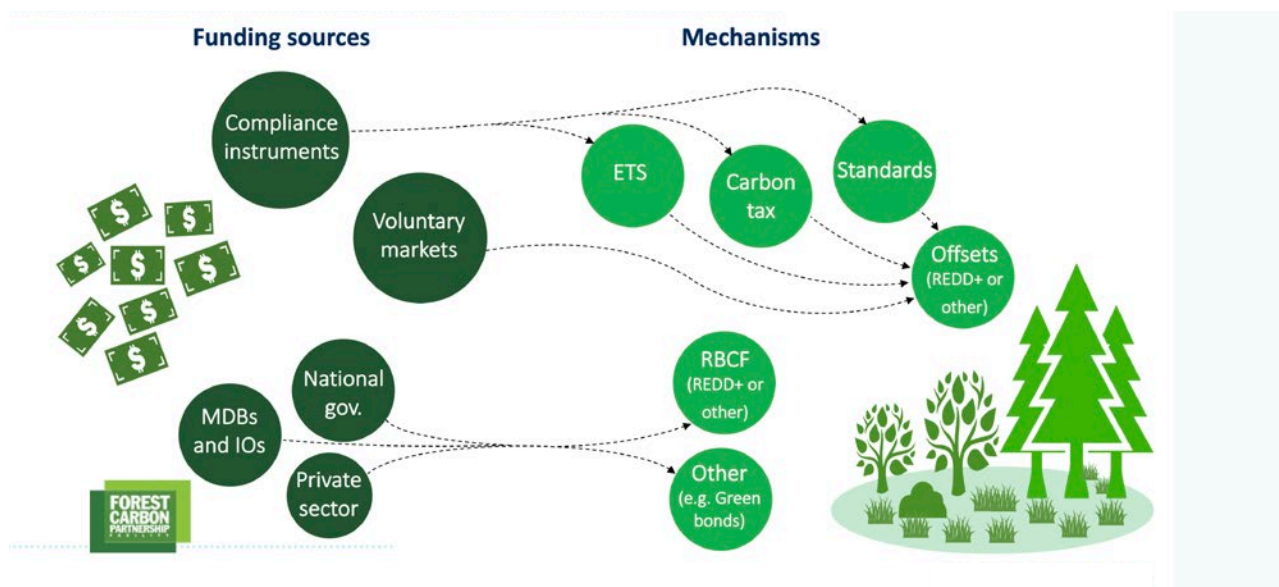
Funding sources

Mechanisms

Compliance instruments

Voluntary markets

ETS

Carbon tax

Standards

Offsets (REDD+ or other)

$

National gov.

MDBs and IOs

Private sector

RBCF (REDD+ or other)

Other (e.g. Green bonds)

FOREST CARBON PARTNERSHIP FACILITY